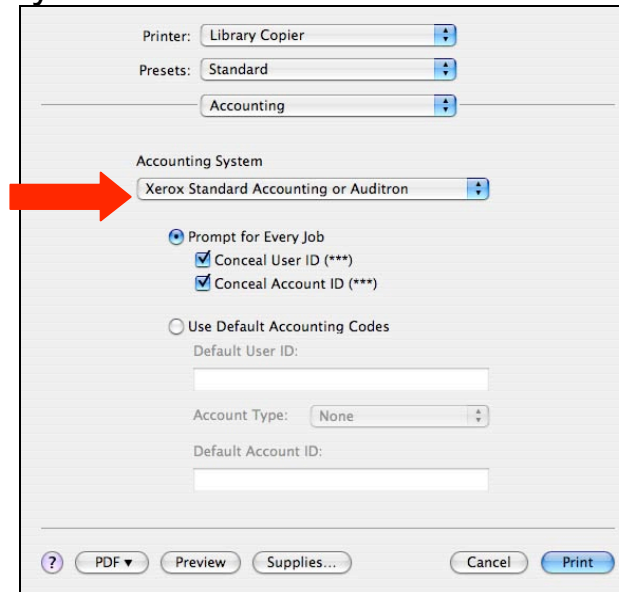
Printer: Library Copier

Presets: Standard

Accounting

Accounting System

Xerox Standard Accounting or Auditron

Prompt for Every Job

Conceal User ID (***)

Conceal Account ID (***)

Use Default Accounting Codes

Default User ID:

Account Type: None

Default Account ID:

?

PDF ▾

Preview

Supplies...

Cancel

Print